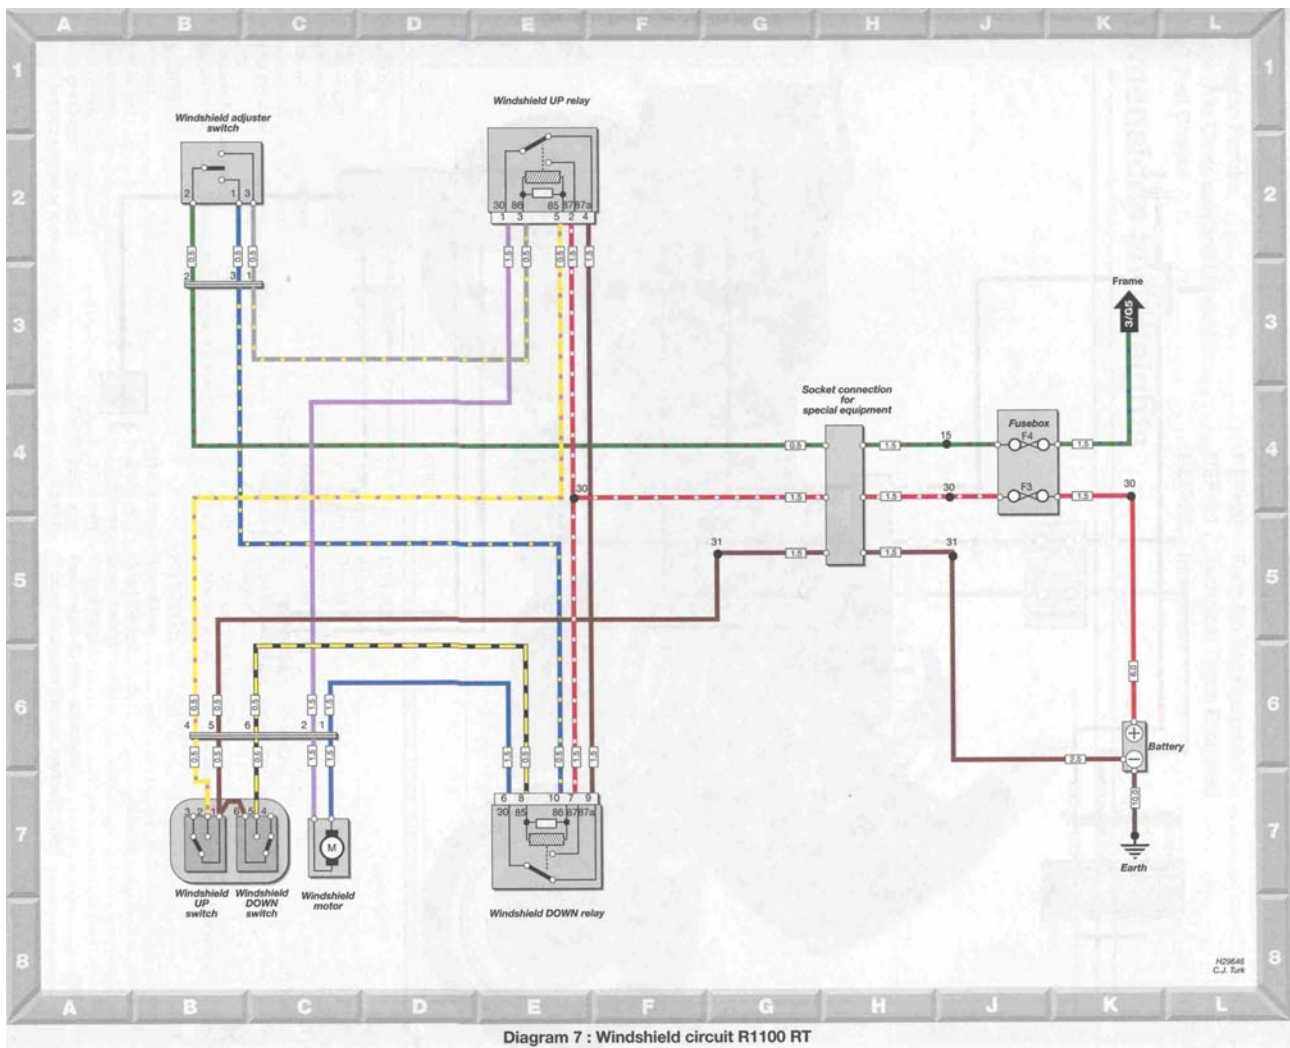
A B C D E F G H J K L

1 2 3 4 5 6 7 8

Windshield UP relay

Windshield adjuster switch

2 1 3

30 86 85 87 87a
1 3 5 2 4

2 3 1

Frame

3/G5

Socket connection for special equipment

Fusebox

F4

F3

15

30

30

30

31

31

0.5 1.5 1.5 1.5

1.5 1.5 1.5

4 5 6 2 1

Battery

Earth

30 85 86 87 87a
6 8 10 7 9

M

Windshield UP switch

Windshield DOWN switch

Windshield motor

Windshield DOWN relay

H29646
C.J. Tusk

A B C D E F G H J K L

Diagram 7 : Windshield circuit R1100 RT